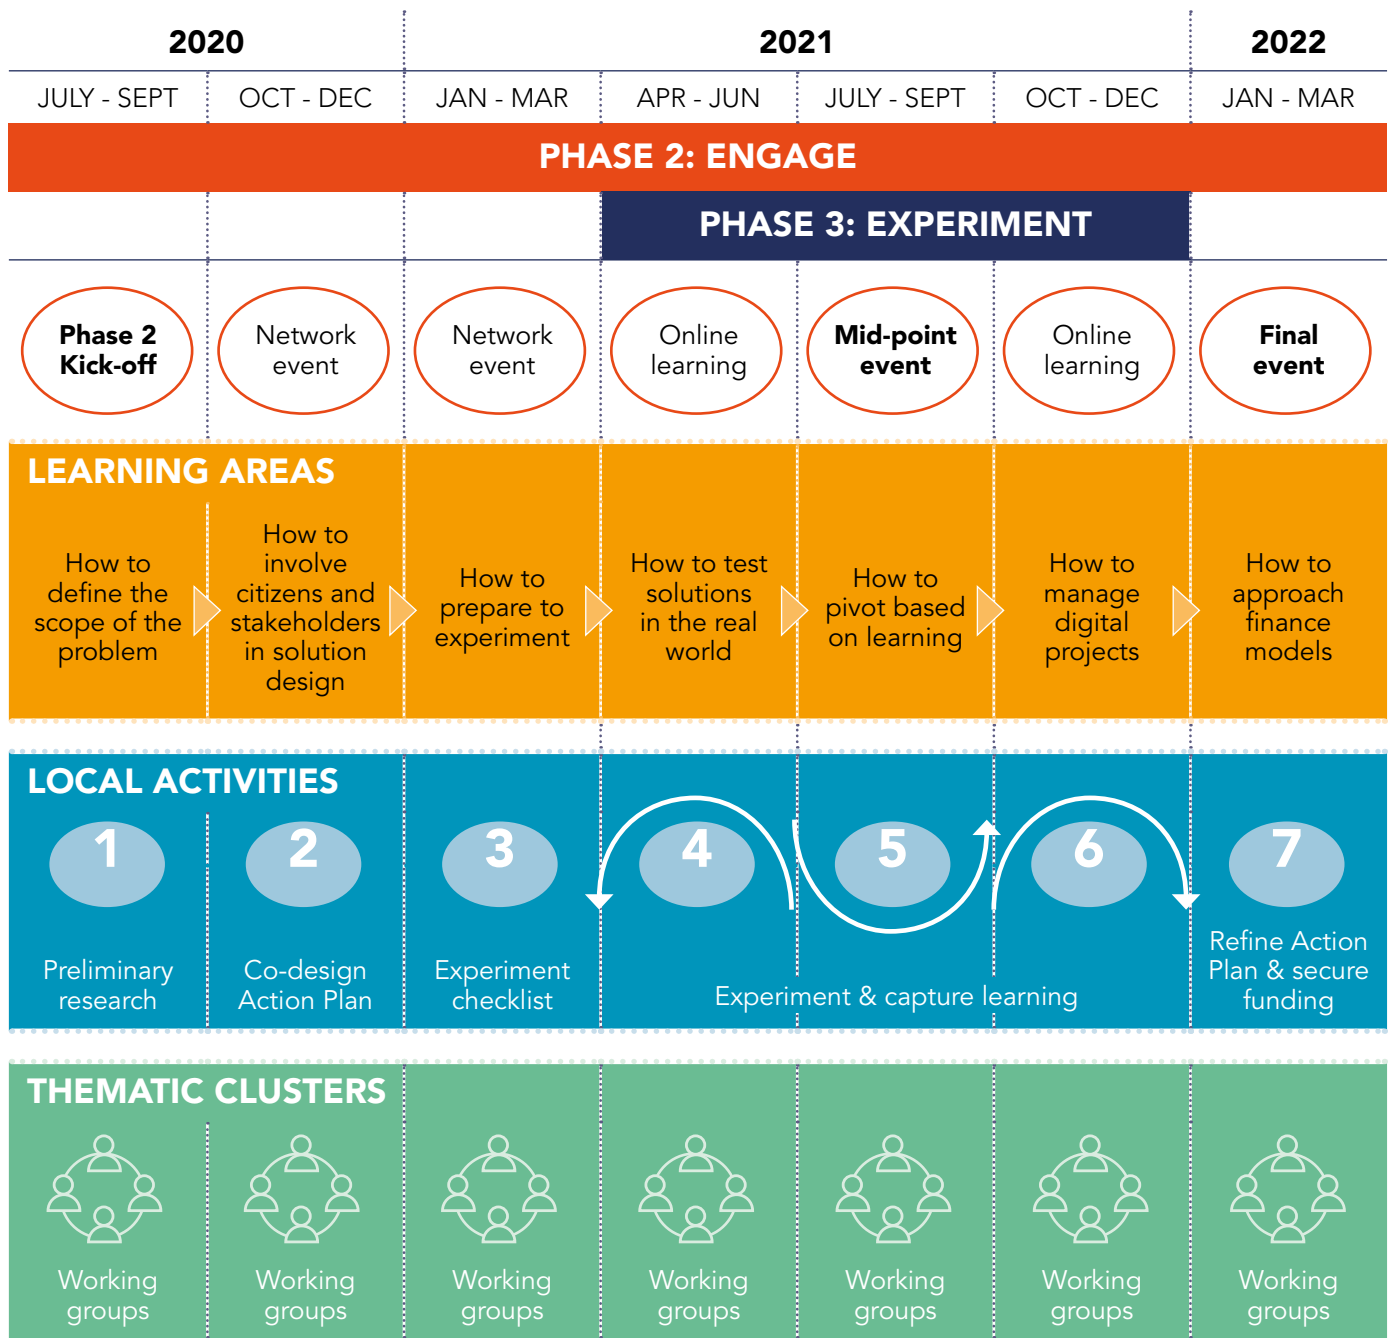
| 2020 | | 2021 | | | | 2022 |
|---|---|---|---|---|---|---|
| JULY - SEPT | OCT - DEC | JAN - MAR | APR - JUN | JULY - SEPT | OCT - DEC | JAN - MAR |

PHASE 2: ENGAGE

PHASE 3: EXPERIMENT

Phase 2 Kick-off

Network event

Network event

Online learning

Mid-point event

Online learning

Final event

LEARNING AREAS

How to define the scope of the problem

How to involve citizens and stakeholders in solution design

How to prepare to experiment

How to test solutions in the real world

How to pivot based on learning

How to manage digital projects

How to approach finance models

LOCAL ACTIVITIES

1
Preliminary research

2
Co-design Action Plan

3
Experiment checklist

4

5

6

Experiment & capture learning

7
Refine Action Plan & secure funding

THEMATIC CLUSTERS

Working groups

Working groups

Working groups

Working groups

Working groups

Working groups

Working groups